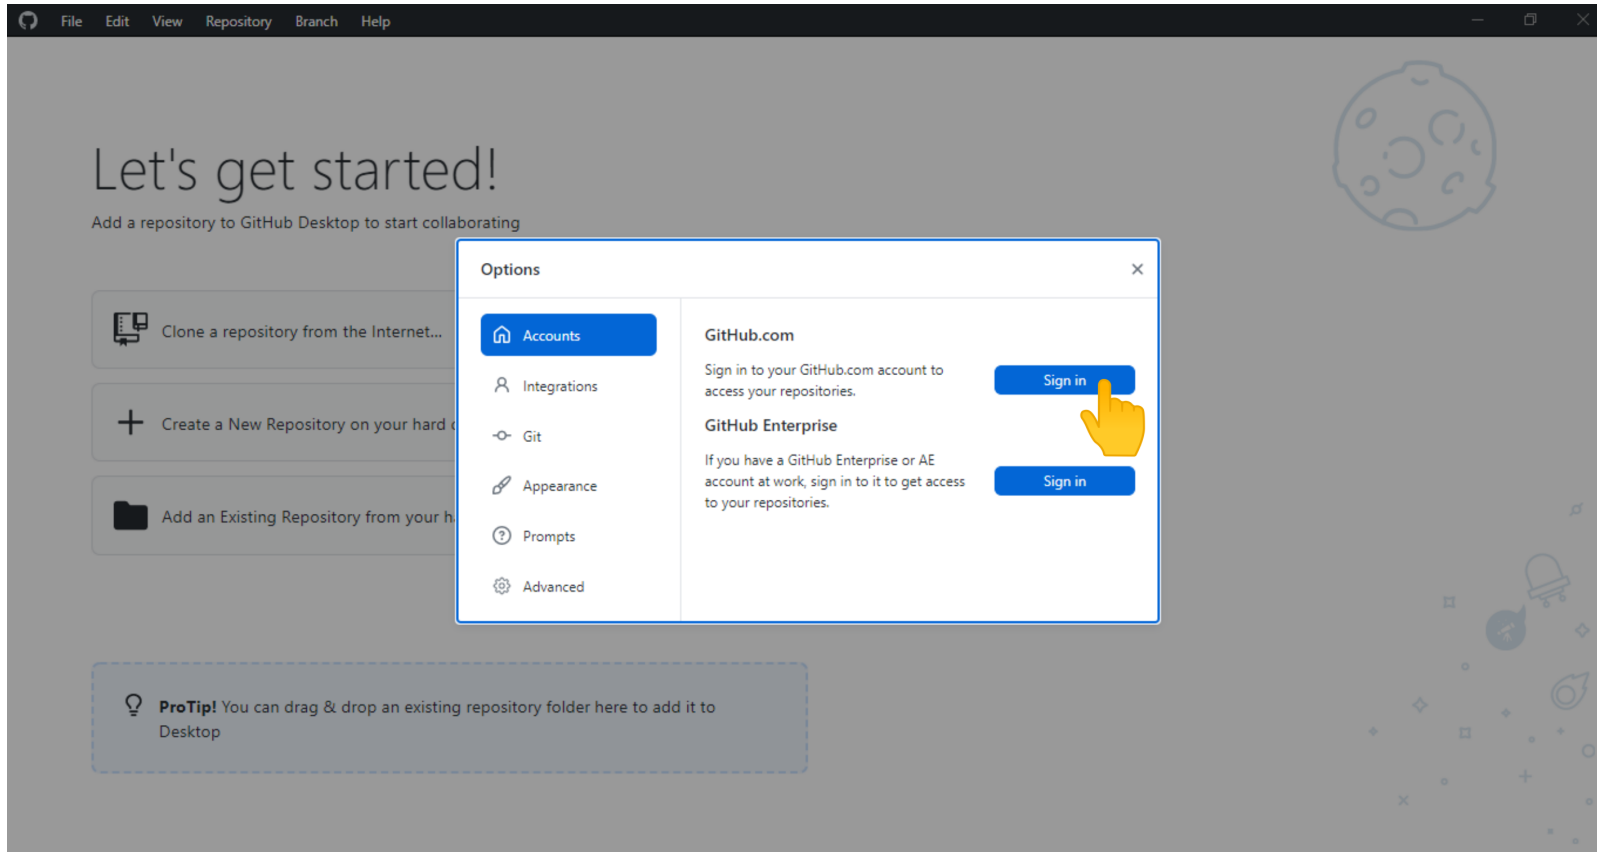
File Edit View Repository Branch Help

Let's get started!
Add a repository to GitHub Desktop to start collaborating

Clone a repository from the Internet...

Create a New Repository on your hard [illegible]

Add an Existing Repository from your h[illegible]

Options

Accounts
Integrations
Git
Appearance
Prompts
Advanced

GitHub.com
Sign in to your GitHub.com account to access your repositories.
Sign in

GitHub Enterprise
If you have a GitHub Enterprise or AE account at work, sign in to it to get access to your repositories.
Sign in

ProTip! You can drag & drop an existing repository folder here to add it to Desktop